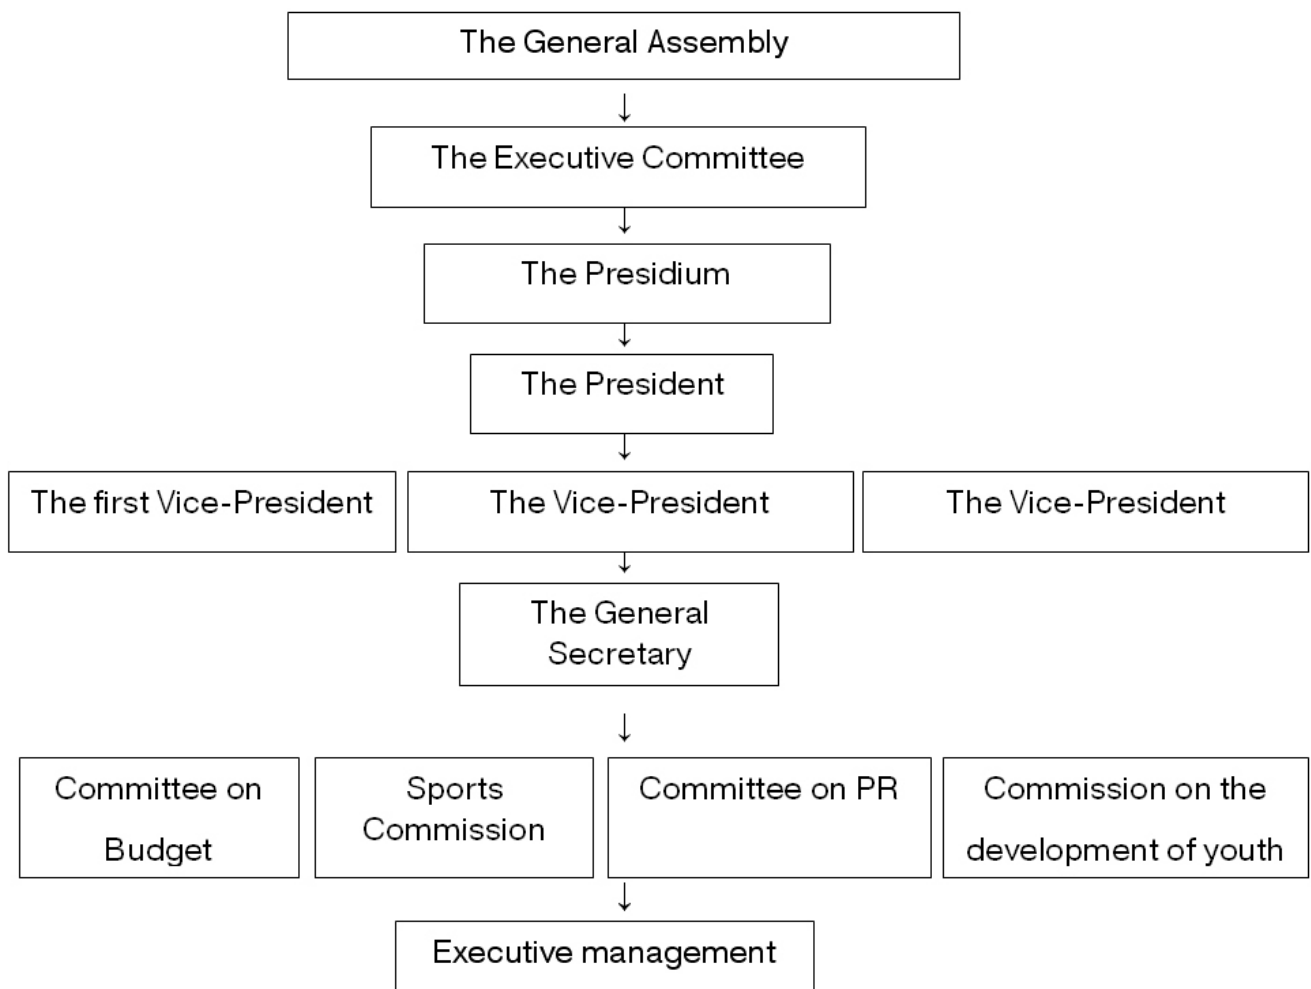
The General Assembly

The Executive Committee

The Presidium

The President

The first Vice-President

The Vice-President

The Vice-President

The General Secretary

Committee on Budget

Sports Commission

Committee on PR

Commission on the development of youth

Executive management